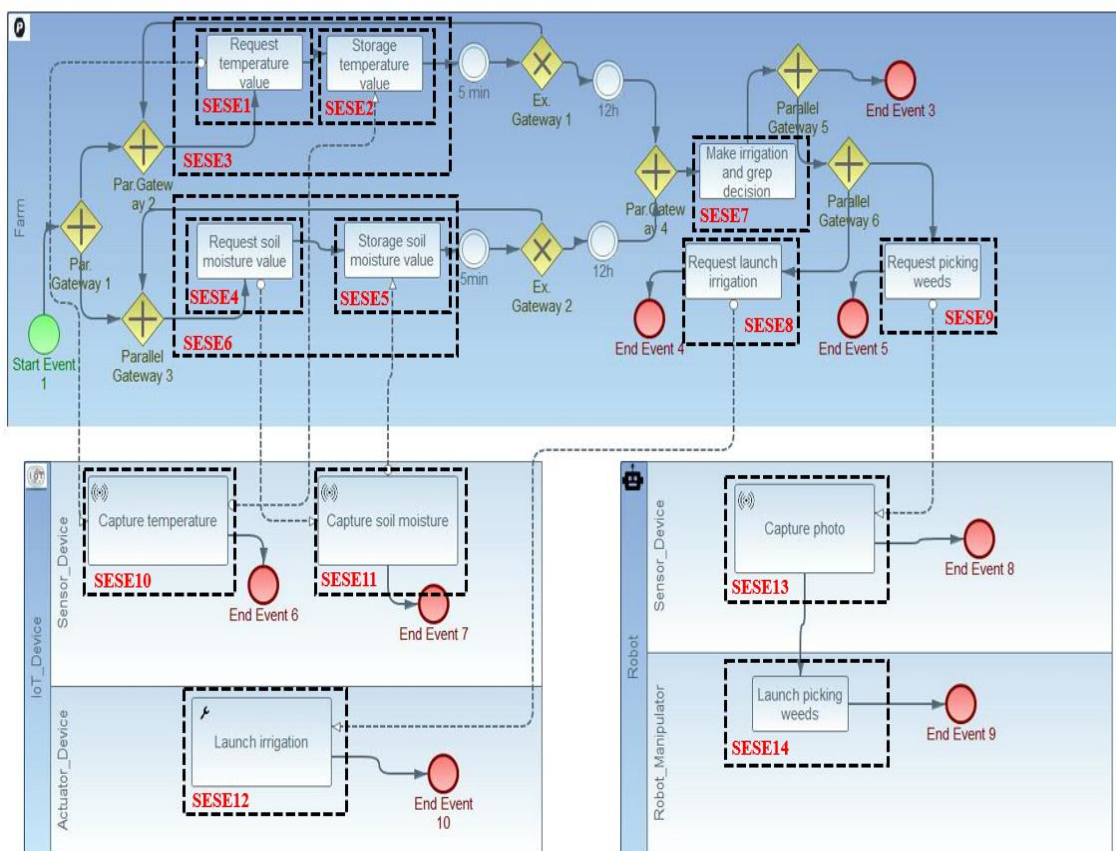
Farm

Request temperature value

SESE1

Storage temperature value

SESE2

SESE3

5 min

Ex. Gateway 1

12h

Parallel Gateway 5

End Event 3

Par.Gateway 2

Par. Gateway 1

Par.Gateway 4

Make irrigation and grep decision

SESE7

Parallel Gateway 6

Request soil moisture value

SESE4

Storage soil moisture value

SESE5

5min

Ex. Gateway 2

12h

Request launch irrigation

SESE8

Request picking weeds

SESE9

Start Event 1

Parallel Gateway 3

SESE6

End Event 4

End Event 5

IoT_Device

Sensor_Device

Capture temperature

SESE10

End Event 6

Capture soil moisture

SESE11

End Event 7

Actuator_Device

Launch irrigation

SESE12

End Event 10

Robot

Sensor_Device

Capture photo

SESE13

End Event 8

Robot_Manipulator

Launch picking weeds

SESE14

End Event 9